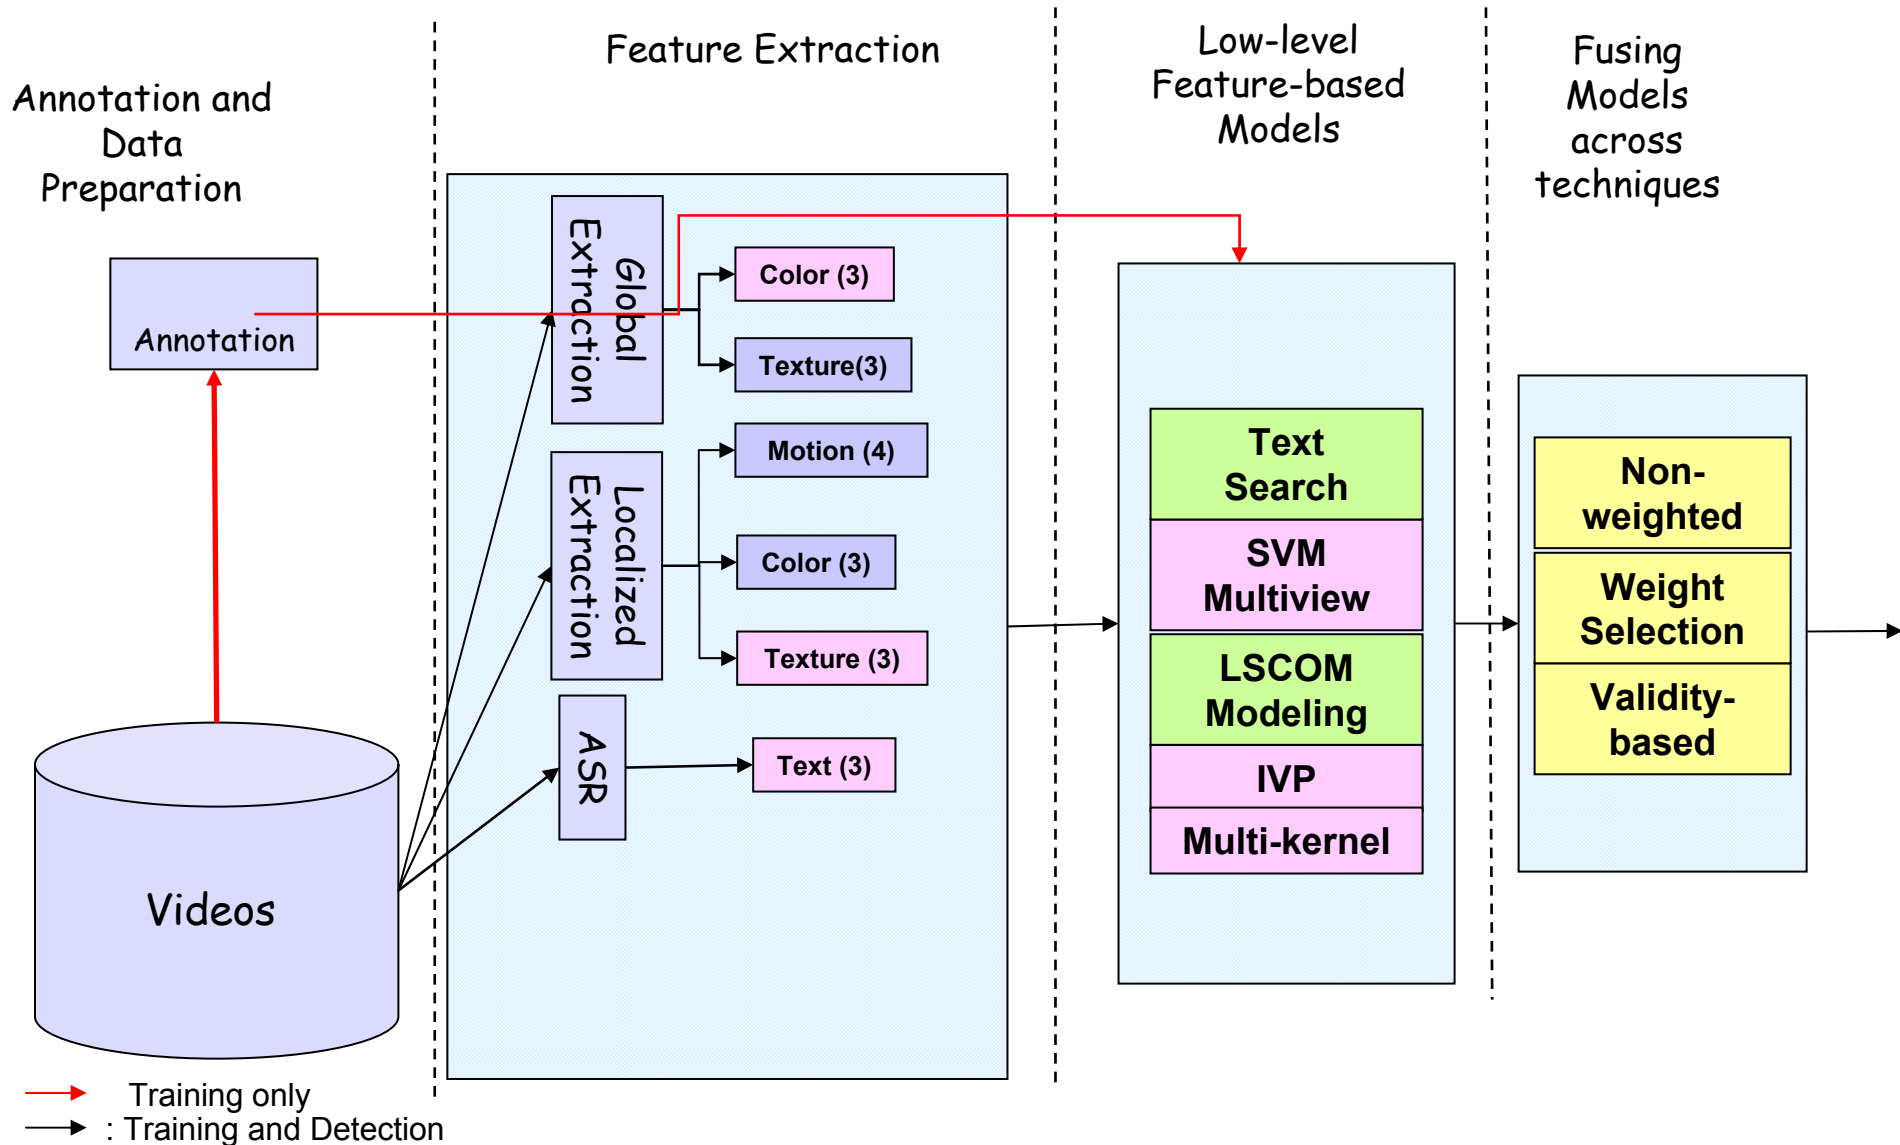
Annotation and Data Preparation

Feature Extraction

Low-level Feature-based Models

Fusing Models across techniques

Annotation

Global Extraction

Color (3)

Texture(3)

Localized Extraction

Motion (4)

Color (3)

Texture (3)

ASR

Text (3)

Text Search

SVM Multiview

LSCOM Modeling

IVP

Multi-kernel

Non-weighted

Weight Selection

Validity-based

Videos

Training only

: Training and Detection